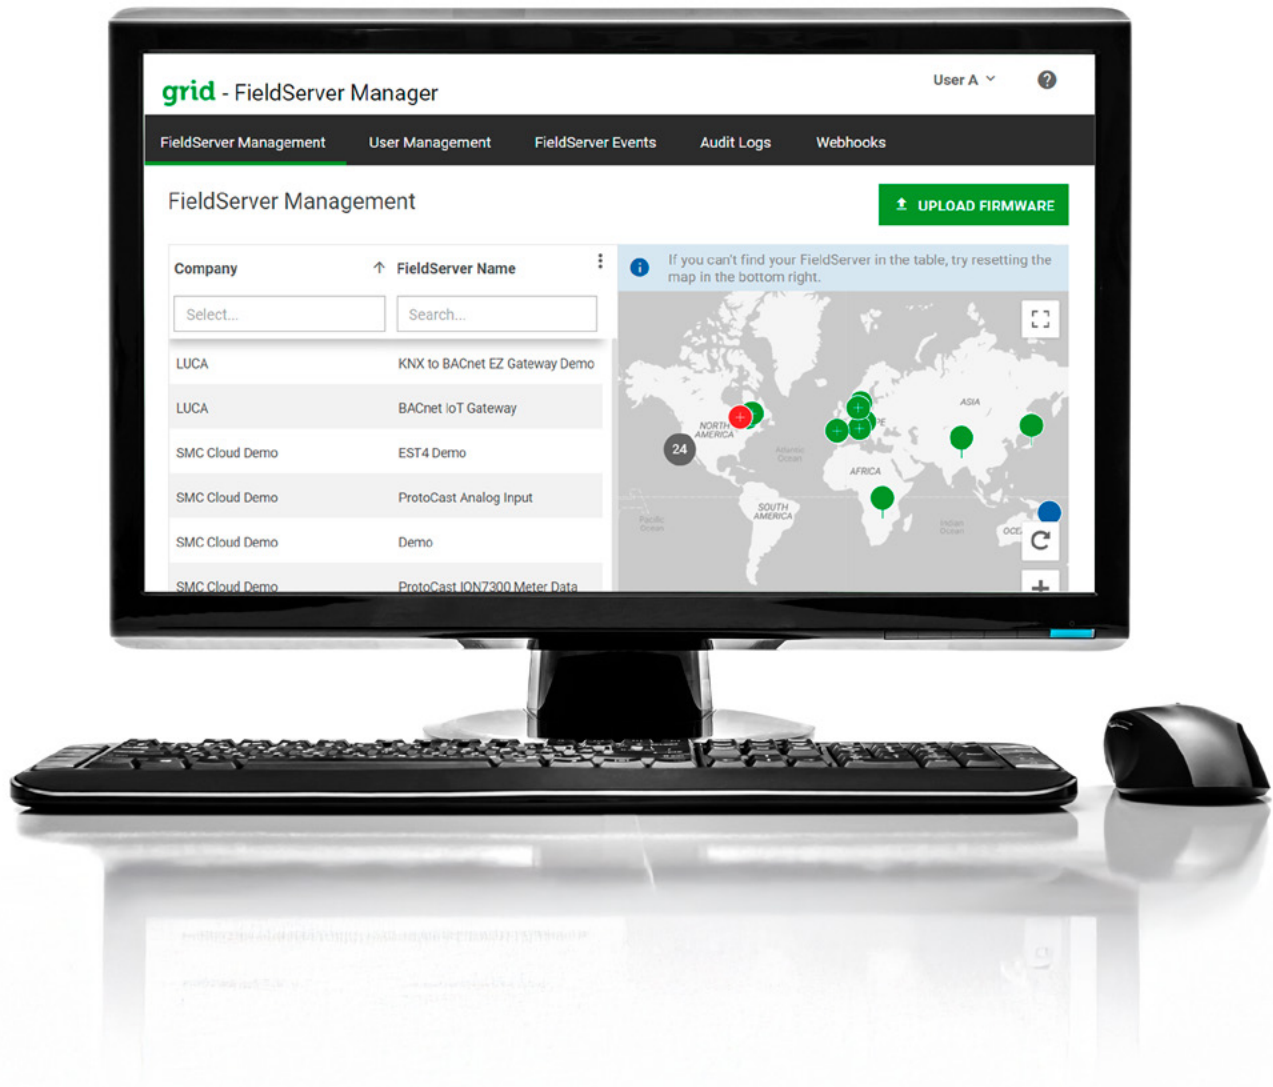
grid - FieldServer Manager

User A

FieldServer Management
User Management
FieldServer Events
Audit Logs
Webhooks

FieldServer Management

UPLOAD FIRMWARE

| Company | FieldServer Name |
|---|---|
| Select... | Search... |
| LUCA | KNX to BACnet EZ Gateway Demo |
| LUCA | BACnet IoT Gateway |
| SMC Cloud Demo | EST4 Demo |
| SMC Cloud Demo | ProtoCast Analog Input |
| SMC Cloud Demo | Demo |
| SMC Cloud Demo | ProtoCast ION7300 Meter Data |

If you can't find your FieldServer in the table, try resetting the map in the bottom right.

NORTH AMERICA
24
Atlantic Ocean
SOUTH AMERICA
Pacific Ocean
AFRICA
ASIA
Indian Ocean
OCE